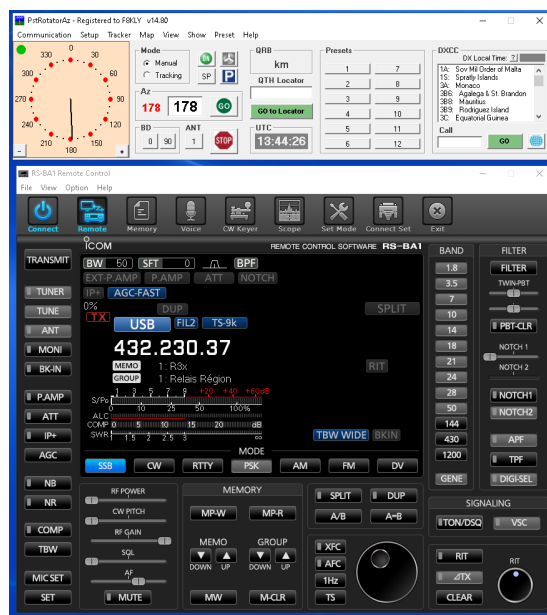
PstRotatorAz - Registered to F8KLY v14.80

Communication Setup Tracker Map View Show Preset Help

330 0 30
300 60
270 90
240 120
210 180 150

Mode
Manual
Tracking
SP P

Az
178 178 GO

BD ANT
0 90 1 STOP

QRB
km

QTH Locator

Go to Locator

UTC
13:44:26

Presets
1 7
2 8
3 9
4 10
5 11
6 12

DXCC
DX Local Time: ?
1A: Sov Mil Order of Malta
1S: Spratly Islands
3A: Monaco
3B6: Agalega & St. Brandon
3B8: Mauritius
3B9: Rodriguez Island
3C: Equatorial Guinea

Call
GO

RS-BA1 Remote Control

File View Option Help

Connect Remote Memory Voice CW Keyer Scope Set Mode Connect Set Exit

ICOM REMOTE CONTROL SOFTWARE RS-BA1

TRANSMIT

TUNER
TUNE
ANT
MONI
BK-IN
P.AMP
ATT
IP+
AGC
NB
NR
COMP
TBW
MIC SET
SET

BW 50 SFT 0 BPF
EXT-P.AMP P.AMP ATT NOTCH
IP+ AGC-FAST
0%
TX DUP SPLIT
USB FIL2 TS-9k
432.230.37
MEMO 1: R3x RIT
GROUP 1: Relais Région
S/Po 1 3 5 7 9 +20 +40 +60dB
0 10 25 50 100%
ALC
COMP 0 5 10 15 20 dB
SWR 1 1.5 2 2.5 3 ∞
TBW WIDE BKIN

MODE
SSB CW RTTY PSK AM FM DV

RF POWER
CW PITCH
RF GAIN
SQL
AF
MUTE

MEMORY
MP-W MP-R
MEMO GROUP
DOWN UP DOWN UP
MW M-CLR

SPLIT DUP
A/B A=B
XFC
AFC
1Hz
TS

BAND
1.8
3.5
7
10
14
18
21
24
28
50
144
430
1200
GENE

FILTER
FILTER
TWIN-PBT
PBT-CLR
NOTCH 1
NOTCH 2
NOTCH1
NOTCH2
APF
TPF
DIGI-SEL

SIGNALING
TON/DSQ VSC

RIT
ΔTX
CLEAR
RIT